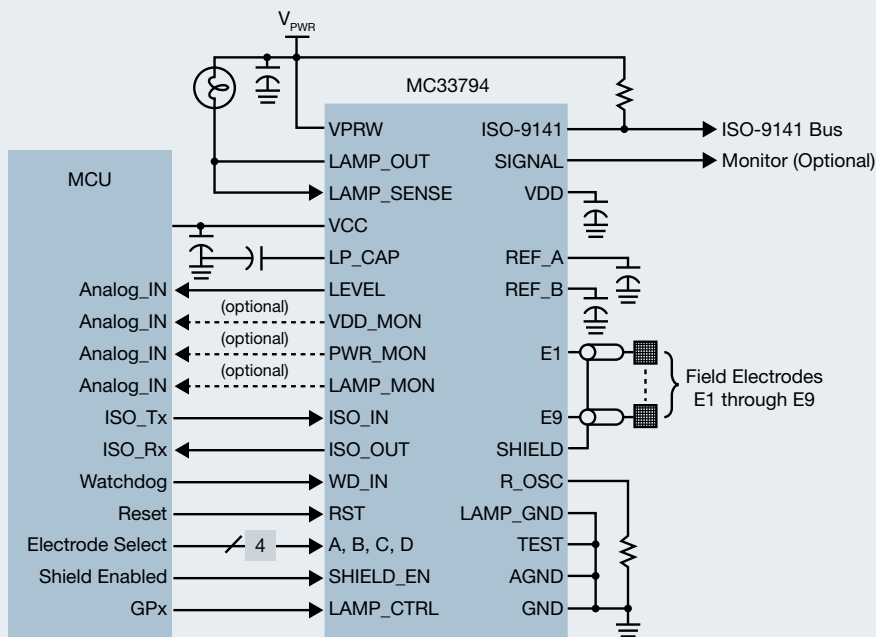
$V_{PWR}$

MC33794

MCU

VPRW
LAMP_OUT
LAMP_SENSE
VCC
LP_CAP
LEVEL
VDD_MON
PWR_MON
LAMP_MON
ISO_IN
ISO_OUT
WD_IN
RST
A, B, C, D
SHIELD_EN
LAMP_CTRL

ISO-9141
SIGNAL
VDD
REF_A
REF_B
E1
E9
SHIELD
R_OSC
LAMP_GND
TEST
AGND
GND

ISO-9141 Bus
Monitor (Optional)

Analog_IN
Analog_IN
Analog_IN
Analog_IN
ISO_Tx
ISO_Rx
Watchdog
Reset
Electrode Select
Shield Enabled
GPx

(optional)
(optional)
(optional)

4

Field Electrodes
E1 through E9